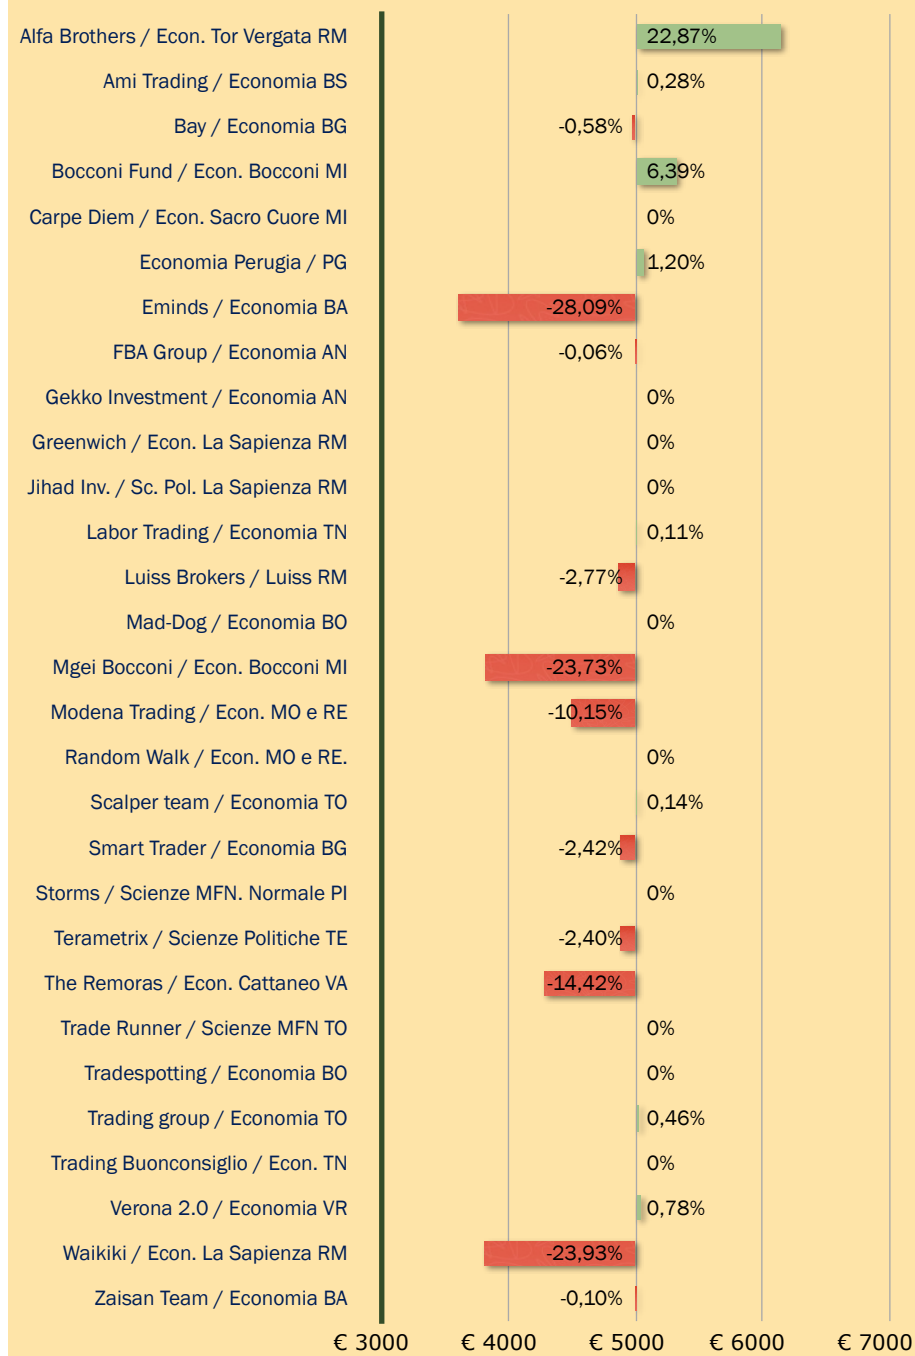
Alfa Brothers / Econ. Tor Vergata RM 22,87%
Ami Trading / Economia BS 0,28%
Bay / Economia BG -0,58%
Bocconi Fund / Econ. Bocconi MI 6,39%
Carpe Diem / Econ. Sacro Cuore MI 0%
Economia Perugia / PG 1,20%
Eminds / Economia BA -28,09%
FBA Group / Economia AN -0,06%
Gekko Investment / Economia AN 0%
Greenwich / Econ. La Sapienza RM 0%
Jihad Inv. / Sc. Pol. La Sapienza RM 0%
Labor Trading / Economia TN 0,11%
Luiss Brokers / Luiss RM -2,77%
Mad-Dog / Economia BO 0%
Mgei Bocconi / Econ. Bocconi MI -23,73%
Modena Trading / Econ. MO e RE -10,15%
Random Walk / Econ. MO e RE. 0%
Scalper team / Economia TO 0,14%
Smart Trader / Economia BG -2,42%
Storms / Scienze MFN. Normale PI 0%
Terametrix / Scienze Politiche TE -2,40%
The Remoras / Econ. Cattaneo VA -14,42%
Trade Runner / Scienze MFN TO 0%
Tradespotting / Economia BO 0%
Trading group / Economia TO 0,46%
Trading Buonconsiglio / Econ. TN 0%
Verona 2.0 / Economia VR 0,78%
Waikiki / Econ. La Sapienza RM -23,93%
Zaisan Team / Economia BA -0,10%

€ 3000 € 4000 € 5000 € 6000 € 7000